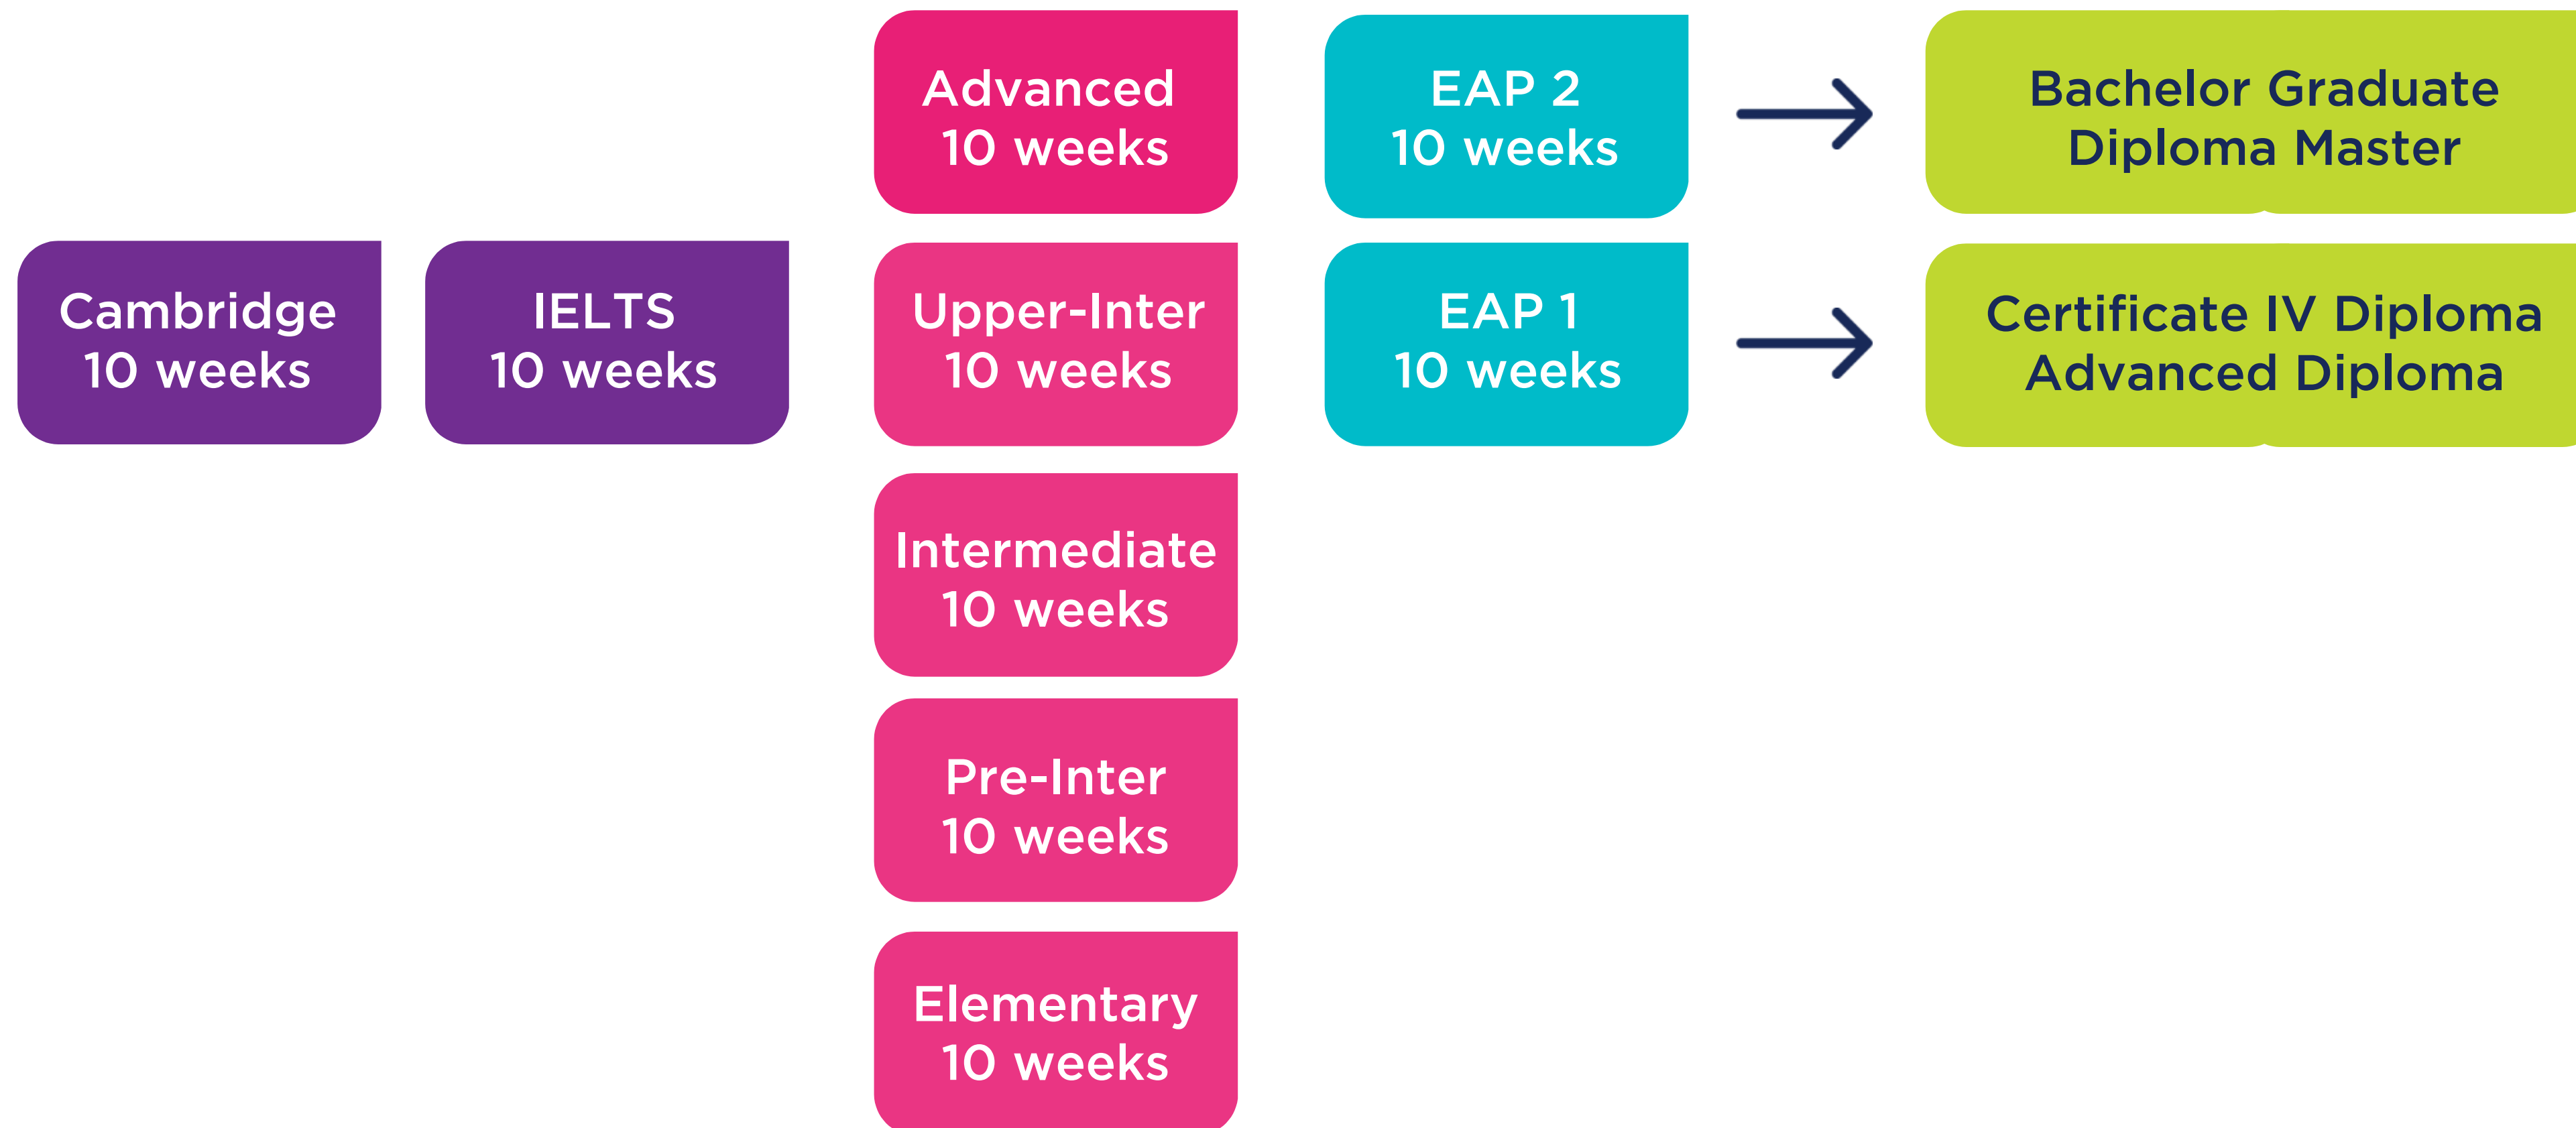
Advanced
10 weeks

EAP 2
10 weeks

Bachelor Graduate Diploma Master

Cambridge
10 weeks

IELTS
10 weeks

Upper-Inter
10 weeks

EAP 1
10 weeks

Certificate IV Diploma Advanced Diploma

Intermediate
10 weeks

Pre-Inter
10 weeks

Elementary
10 weeks